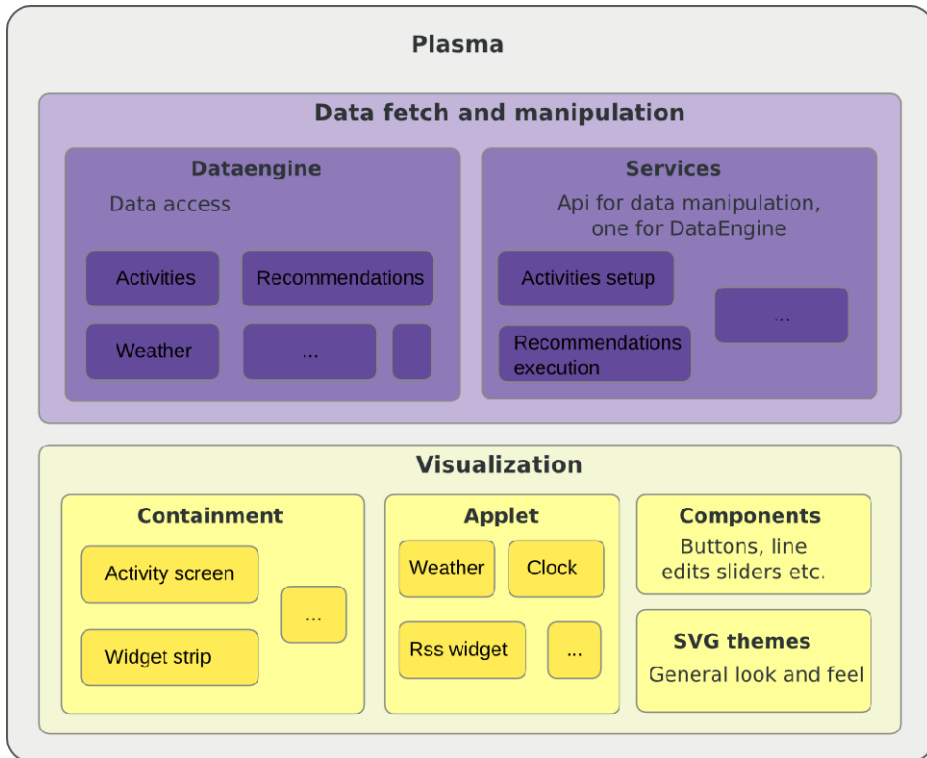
Plasma

Data fetch and manipulation

Dataengine

Data access

Activities

Recommendations

Weather

...

Services

Api for data manipulation, one for DataEngine

Activities setup

...

Recommendations execution

Visualization

Containment

Activity screen

Widget strip

...

Applet

Weather

Clock

Rss widget

...

Components

Buttons, line edits sliders etc.

SVG themes

General look and feel